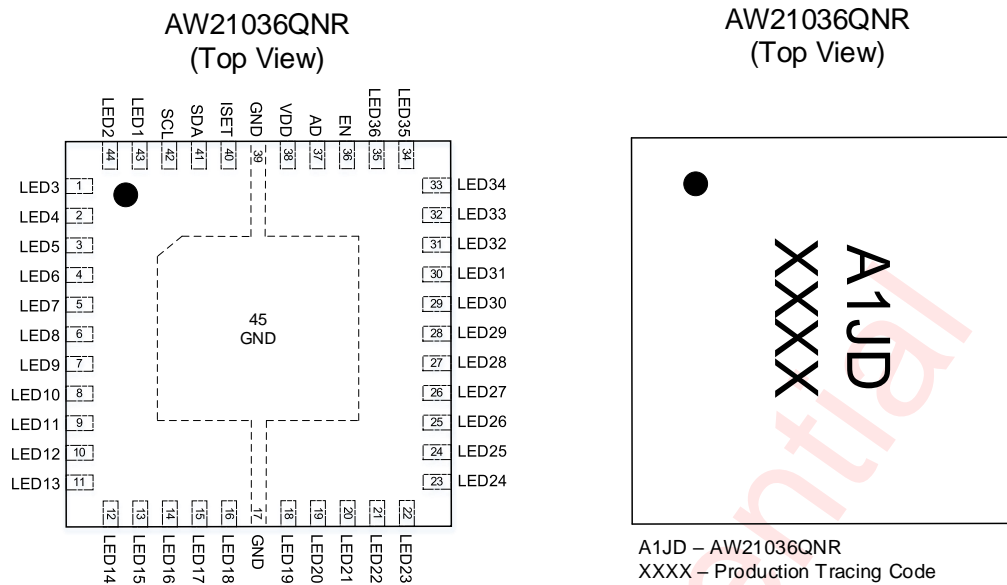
AW21036QNR
(Top View)

LED2 44 LED1 43 SCL 42 SDA 41 ISET 40 GND 39 VDD 38 AD 37 EN 36 LED36 35 LED35 34

LED3 1
LED4 2
LED5 3
LED6 4
LED7 5
LED8 6
LED9 7
LED10 8
LED11 9
LED12 10
LED13 11

45
GND

33 LED34
32 LED33
31 LED32
30 LED31
29 LED30
28 LED29
27 LED28
26 LED27
25 LED26
24 LED25
23 LED24

12 LED14 13 LED15 14 LED16 15 LED17 16 LED18 17 GND 18 LED19 19 LED20 20 LED21 21 LED22 22 LED23

AW21036QNR
(Top View)

A1JD
XXXX

A1JD – AW21036QNR
XXXX – Production Tracing Code

ntial